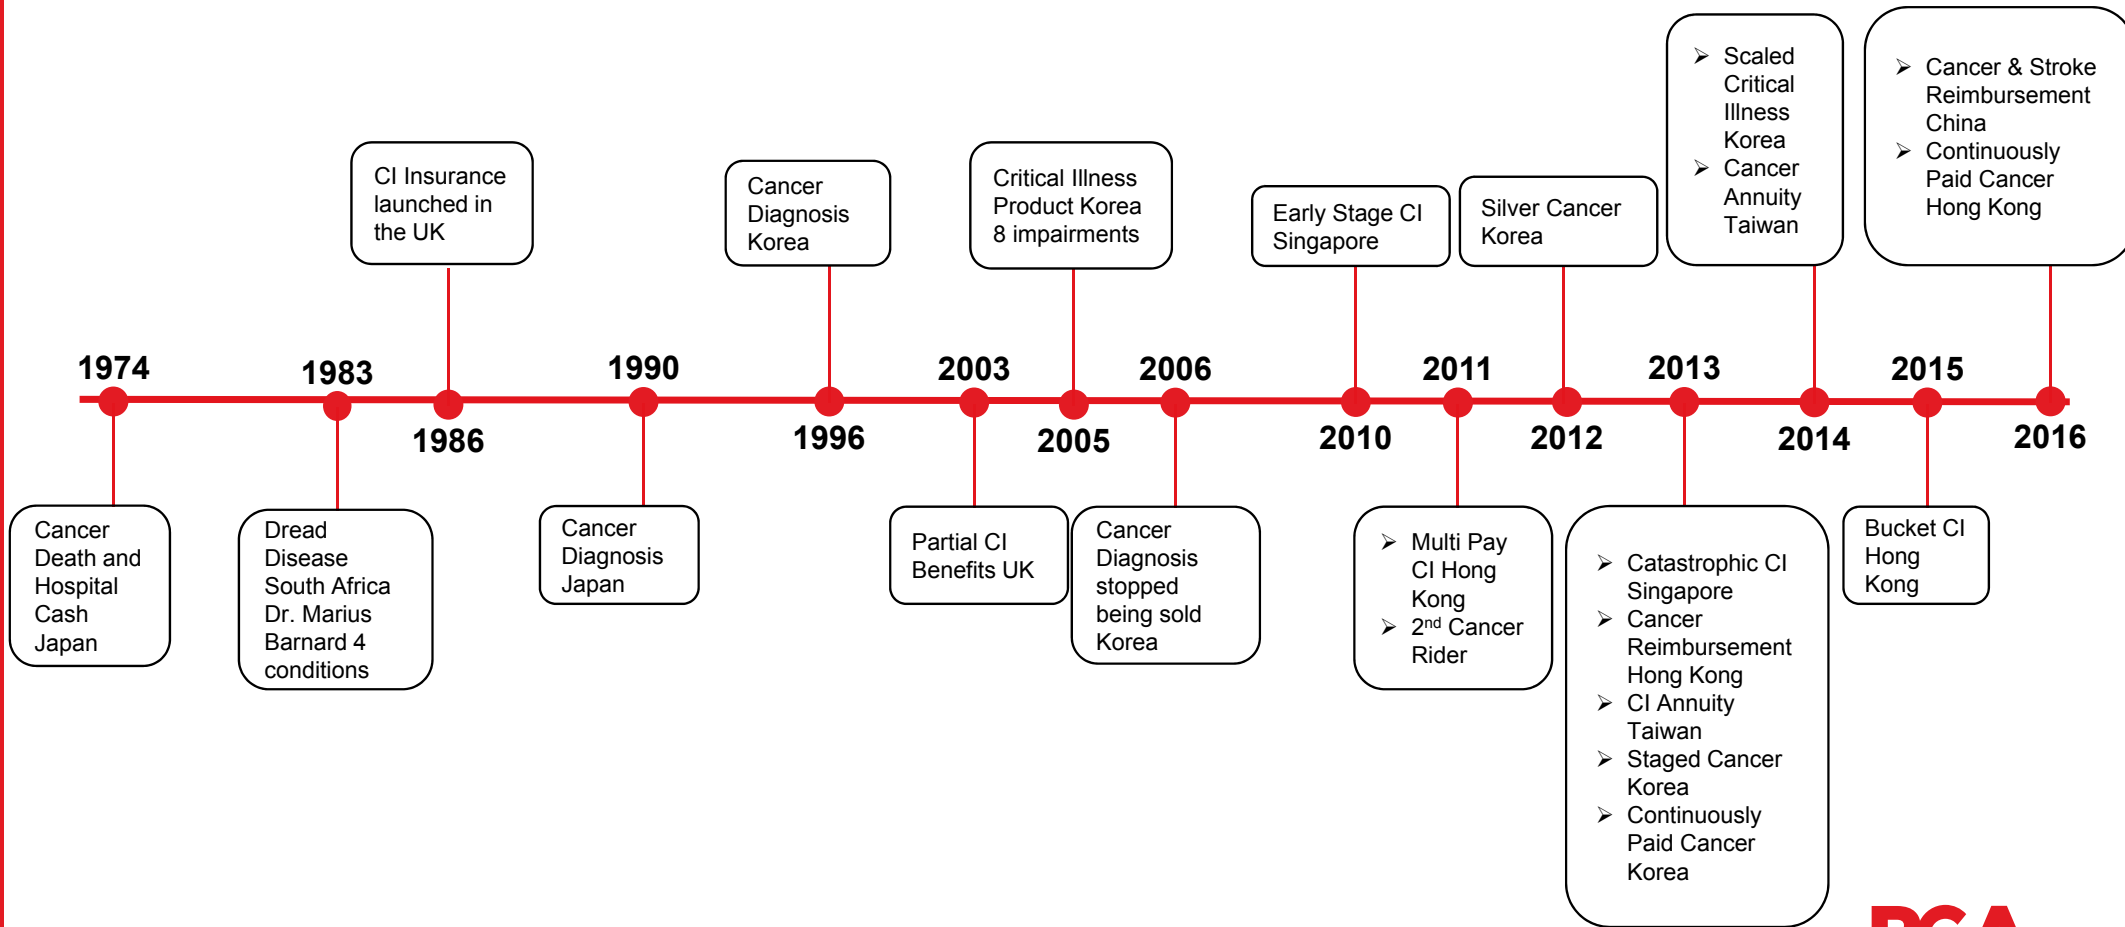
CI Insurance launched in the UK

Cancer Diagnosis Korea

Critical Illness Product Korea 8 impairments

Early Stage CI Singapore

Silver Cancer Korea

➢ Scaled Critical Illness Korea
➢ Cancer Annuity Taiwan

➢ Cancer & Stroke Reimbursement China
➢ Continuously Paid Cancer Hong Kong

1974

1983

1986

1990

1996

2003

2005

2006

2010

2011

2012

2013

2014

2015

2016

Cancer Death and Hospital Cash Japan

Dread Disease South Africa Dr. Marius Barnard 4 conditions

Cancer Diagnosis Japan

Partial CI Benefits UK

Cancer Diagnosis stopped being sold Korea

➢ Multi Pay CI Hong Kong
➢ 2$^{nd}$ Cancer Rider

➢ Catastrophic CI Singapore
➢ Cancer Reimbursement Hong Kong
➢ CI Annuity Taiwan
➢ Staged Cancer Korea
➢ Continuously Paid Cancer Korea

Bucket CI Hong Kong

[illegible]